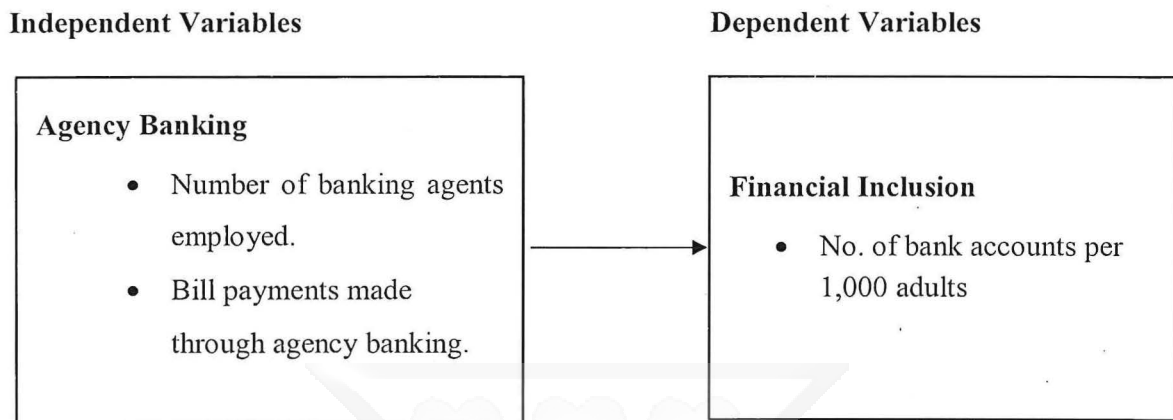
Independent Variables

Dependent Variables

Agency Banking

- Number of banking agents employed.
- Bill payments made through agency banking.

Financial Inclusion

- No. of bank accounts per 1,000 adults